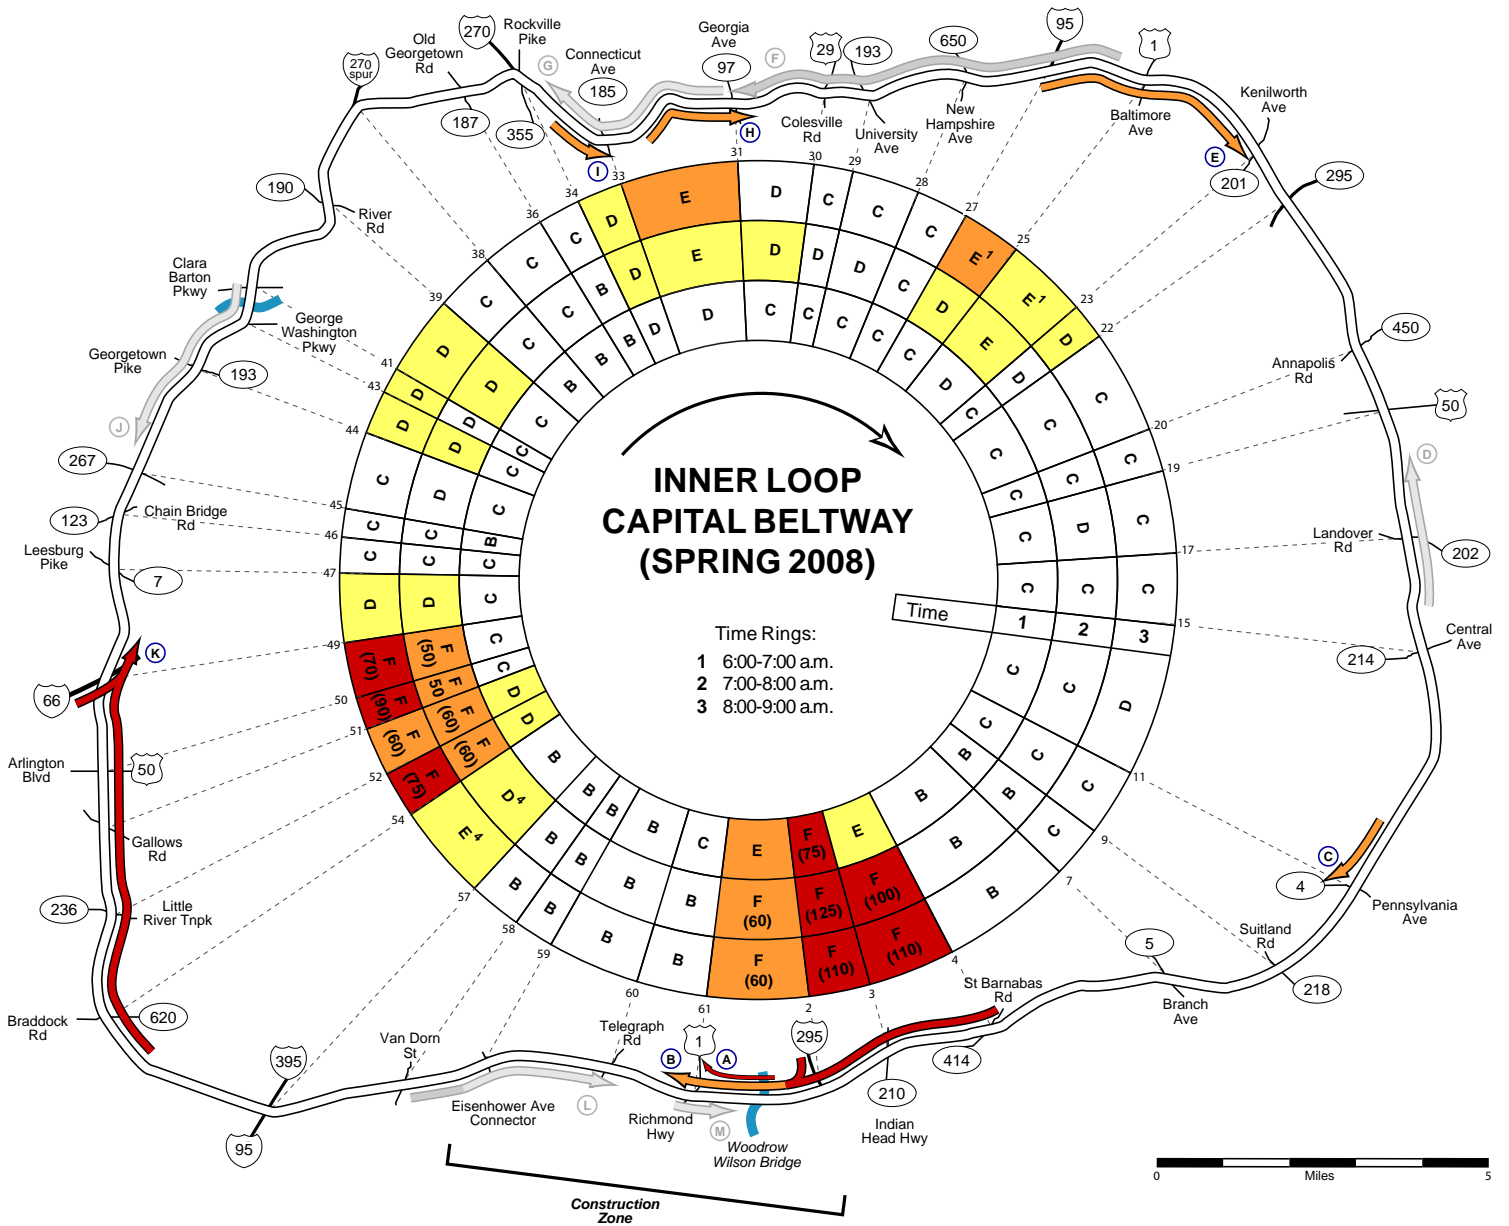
INNER LOOP
CAPITAL BELTWAY
(SPRING 2008)

Time Rings:
1 6:00-7:00 a.m.
2 7:00-8:00 a.m.
3 8:00-9:00 a.m.

Time 1 2 3

270 spur
Old Georgetown Rd
270
Rockville Pike
Connecticut Ave
Georgia Ave
97
185
187
355
29
193
650
95
1
Colesville Rd
University Ave
New Hampshire Ave
Baltimore Ave
Kenilworth Ave
201
295
190
River Rd
Clara Barton Pkwy
George Washington Pkwy
Georgetown Pike
193
450
Annapolis Rd
50
267
Chain Bridge Rd
123
Leesburg Pike
7
Landover Rd
202
Central Ave
214
66
Arlington Blvd
50
Gallows Rd
236
Little River Tnpk
Braddock Rd
620
395
95
Van Dorn St
Eisenhower Ave Connector
Telegraph Rd
Richmond Hwy
1
295
Woodrow Wilson Bridge
210
Indian Head Hwy
414
St Barnabas Rd
5
Branch Ave
Suitland Rd
218
4
Pennsylvania Ave

A B C D E F G H I J K L M

Construction Zone

0 Miles 5

33 34 36 38 39 41 43 44 45 46 47 49 50 51 52 54 57 58 59 60 61 2 3 4 7 9 11 15 17 19 20 22 23 25 27 28 29 30 31

E D C C C E D D D C C C C E¹ E¹ D E D C C C B D D D C C B B B D C C C C D C D D D D C C C C C C D C C C C B C C C C D D C C C C D D C C C D C C D C C C C B B C C C B B C B B B B C C E F (75) E F (60) F (125) F (100) F (60) F (110) F (110) B B B B B B B C B B B B B D⁴ E⁴ D D F (70) F (50) F 50 F (90) F (60) F (60) F (60) F (75) D D C C C